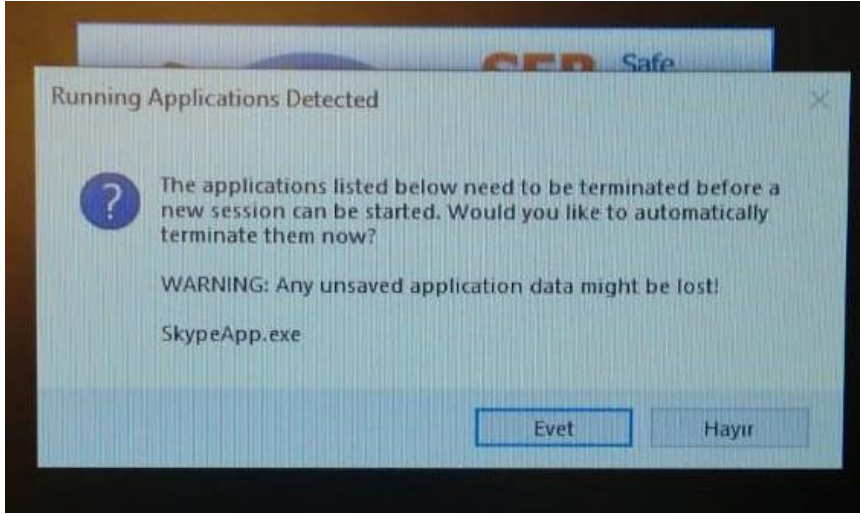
SEB Safe

Running Applications Detected

The applications listed below need to be terminated before a new session can be started. Would you like to automatically terminate them now?

WARNING: Any unsaved application data might be lost!

SkypeApp.exe

Evet

Hayır